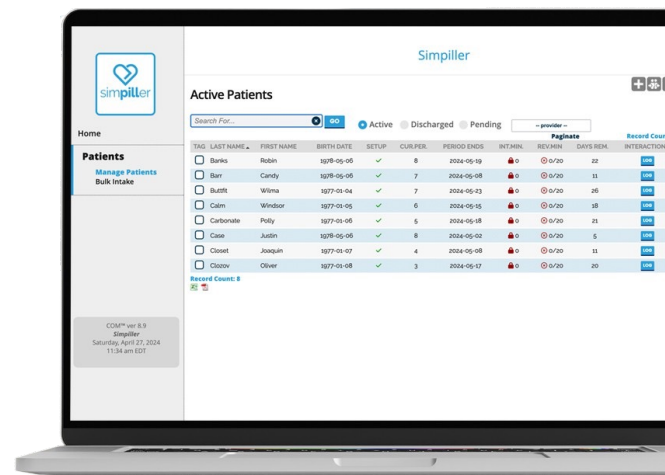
simpiller

Home

Patients

Manage Patients

Bulk Intake

COM™ ver 8.9
Simpiller
Saturday, April 27, 2024
11:34 am EDT

Simpiller

Active Patients

Search For...

GO

Active Discharged Pending

-- provider --

Paginate

Record Coun

| TAG | LAST NAME | FIRST NAME | BIRTH DATE | SETUP | CUR.PER. | PERIOD ENDS | INT.MIN. | REV.MIN. | DAYS REM. | INTERACTION |
|---|---|---|---|---|---|---|---|---|---|---|
| | Banks | Robin | 1978-05-06 | ✓ | 8 | 2024-05-19 | 0 | 0/20 | 22 | LOG |
| | Barr | Candy | 1978-05-06 | ✓ | 7 | 2024-05-08 | 0 | 0/20 | 11 | LOG |
| | Buttfit | Wilma | 1977-01-04 | ✓ | 7 | 2024-05-23 | 0 | 0/20 | 26 | LOG |
| | Calm | Windsor | 1977-01-05 | ✓ | 6 | 2024-05-15 | 0 | 0/20 | 18 | LOG |
| | Carbonate | Polly | 1977-01-06 | ✓ | 5 | 2024-05-18 | 0 | 0/20 | 21 | LOG |
| | Case | Justin | 1978-05-06 | ✓ | 8 | 2024-05-02 | 0 | 0/20 | 5 | LOG |
| | Closet | Joaquin | 1977-01-07 | ✓ | 4 | 2024-05-08 | 0 | 0/20 | 11 | LOG |
| | Clozov | Oliver | 1977-01-08 | ✓ | 3 | 2024-05-17 | 0 | 0/20 | 20 | LOG |

Record Count: 8